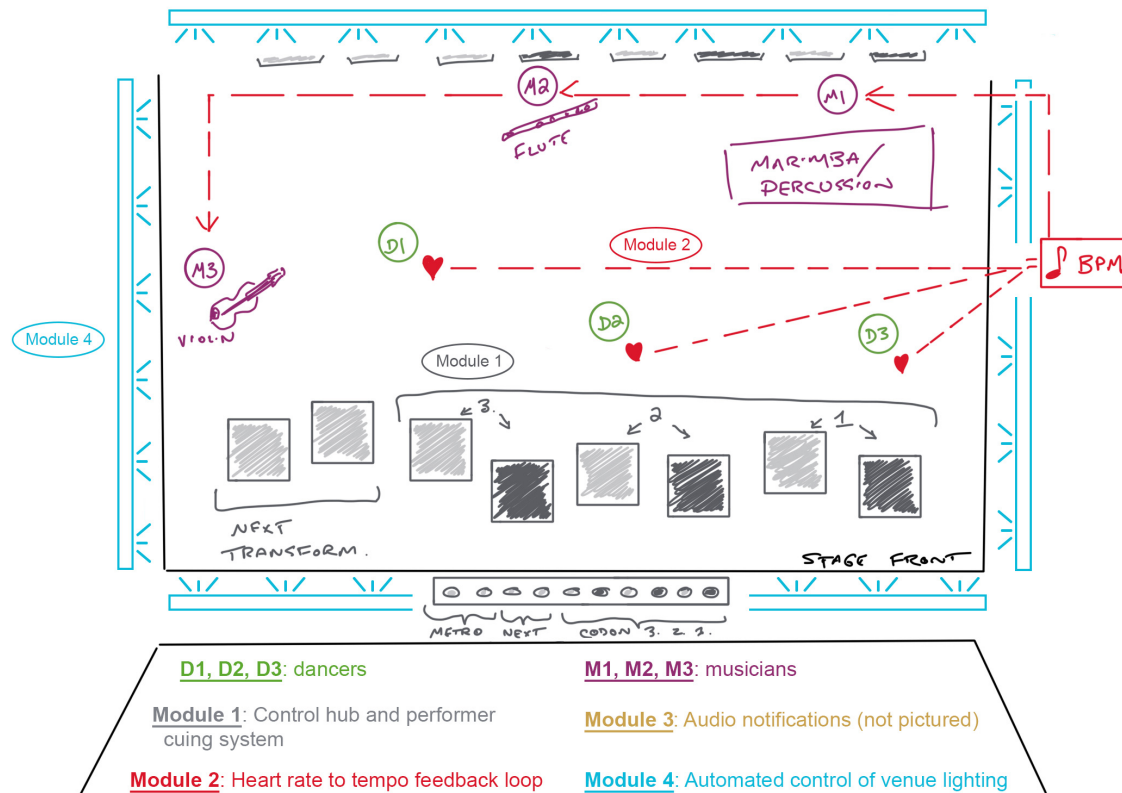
M2

M1

FLUTE

MARIMBA/ PERCUSSION

D1

Module 2

BPM

M3

D2

D3

VIOLIN

Module 4

Module 1

3.

2

1

NEXT TRANSFORM.

STAGE FRONT

METRO NEXT CODON 3. 2. 1.

D1, D2, D3: dancers

M1, M2, M3: musicians

Module 1: Control hub and performer cuing system

Module 3: Audio notifications (not pictured)

Module 2: Heart rate to tempo feedback loop

Module 4: Automated control of venue lighting